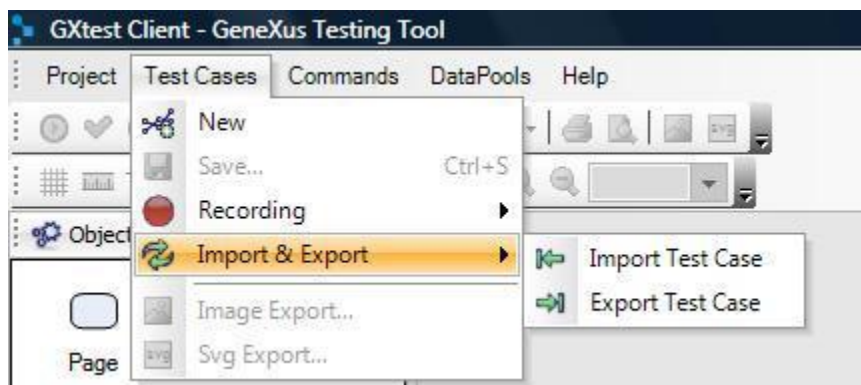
GXtest Client - GeneXus Testing Tool

Project Test Cases Commands DataPools Help

New
Save... Ctrl+S
Recording
Import & Export
Image Export...
Svg Export...

Import Test Case
Export Test Case

Object

Page